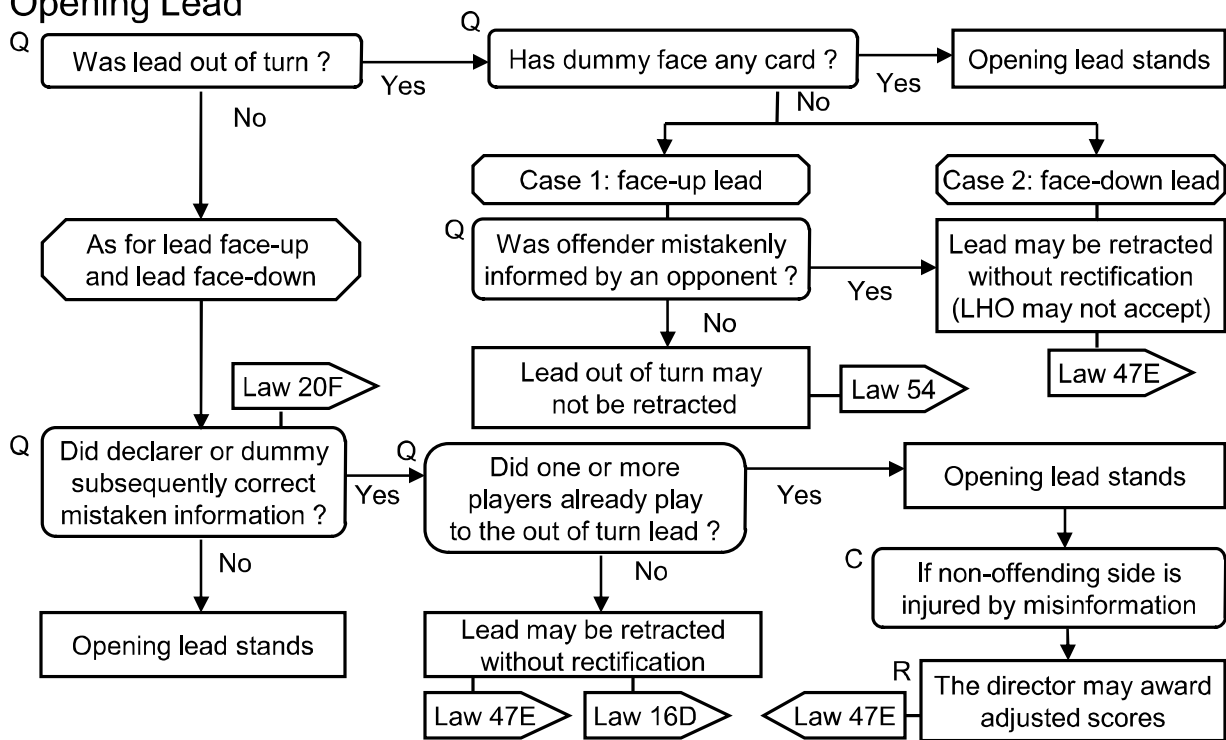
Opening Lead

Q
Was lead out of turn ?
Yes
No

Q
Has dummy face any card ?
Yes
Opening lead stands
No

Case 1: face-up lead

Case 2: face-down lead

As for lead face-up and lead face-down

Q
Was offender mistakenly informed by an opponent ?
Yes
No

Lead may be retracted without rectification (LHO may not accept)

Law 47E

Lead out of turn may not be retracted

Law 54

Law 20F

Q
Did declarer or dummy subsequently correct mistaken information ?
Yes
No

Q
Did one or more players already play to the out of turn lead ?
Yes
No

Opening lead stands

C
If non-offending side is injured by misinformation

Opening lead stands

Lead may be retracted without rectification

R
The director may award adjusted scores

Law 47E

Law 16D

Law 47E